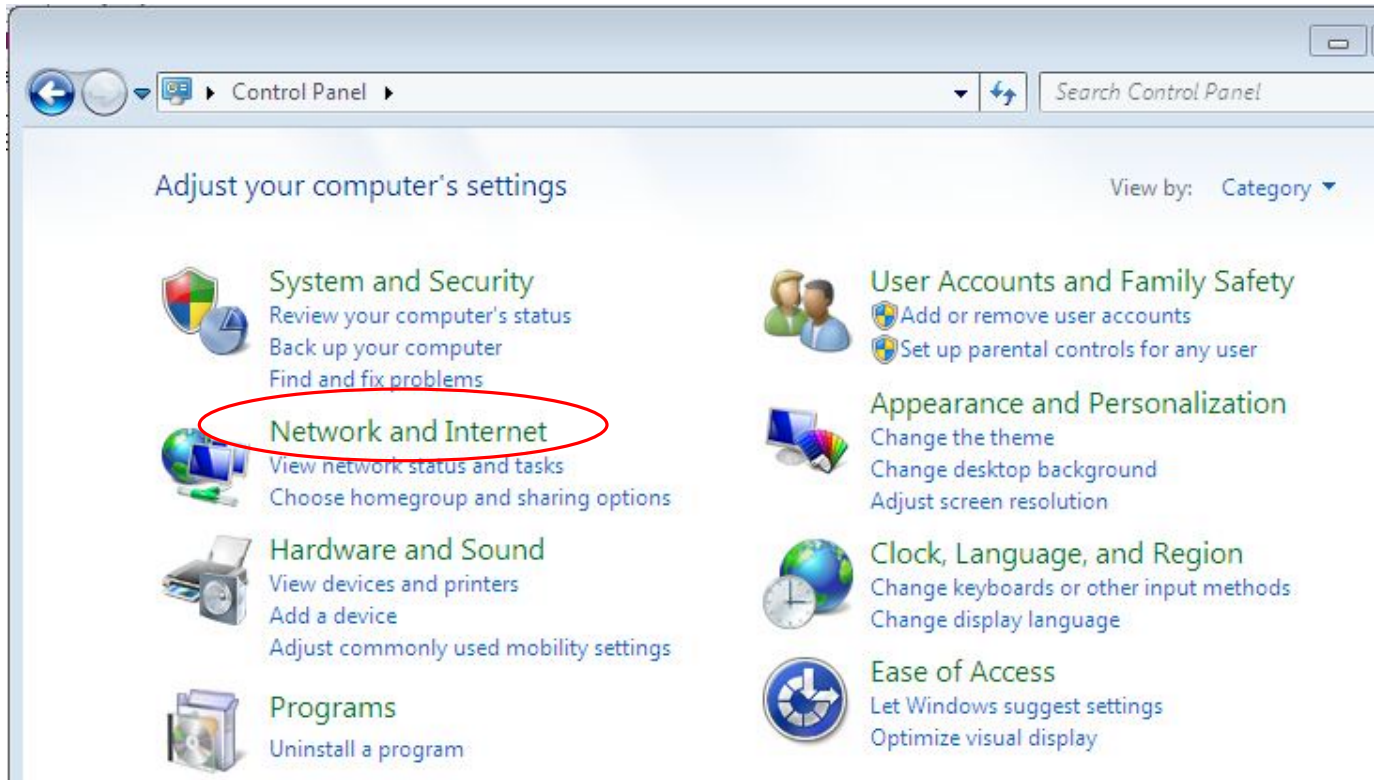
Control Panel

Search Control Panel

Adjust your computer's settings

View by: Category

System and Security
Review your computer's status
Back up your computer
Find and fix problems

Network and Internet
View network status and tasks
Choose homegroup and sharing options

Hardware and Sound
View devices and printers
Add a device
Adjust commonly used mobility settings

Programs
Uninstall a program

User Accounts and Family Safety
Add or remove user accounts
Set up parental controls for any user

Appearance and Personalization
Change the theme
Change desktop background
Adjust screen resolution

Clock, Language, and Region
Change keyboards or other input methods
Change display language

Ease of Access
Let Windows suggest settings
Optimize visual display